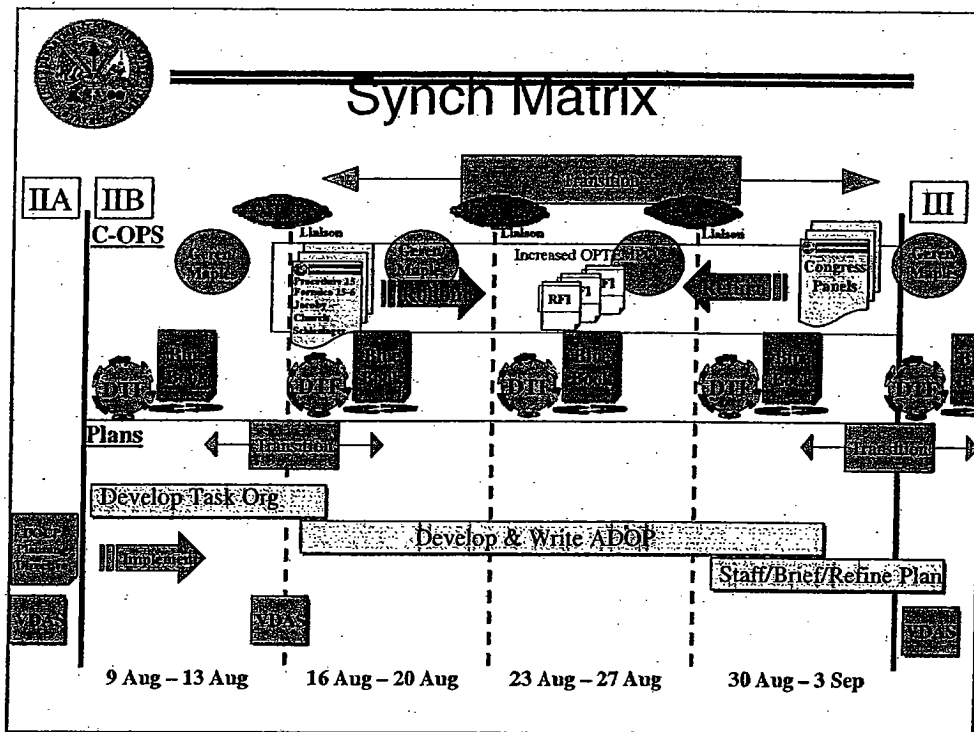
Synch Matrix

Transition

IIA

IIB

III

C-OPS

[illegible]

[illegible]

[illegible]

Liaison

Liaison

Liaison

Green Maples

Green Maples

Green Maples

Increased OPTEMPO

Proactivity 2.5
Formulate 15-6
Develop
Classify
Schedule

Rolling

RFI

RFI

RFI

Refine

Congress Panels

DTF

Bin Book

DTF

Bin Book

DTF

Bin Book

DTF

Bin Book

DTF

Bin

Plans

Transition

Transition

Develop Task Org

Develop & Write ADOP

Staff/Brief/Refine Plan

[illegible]

Implement

YDAS

YDAS

YDAS

9 Aug – 13 Aug

16 Aug – 20 Aug

23 Aug – 27 Aug

30 Aug – 3 Sep